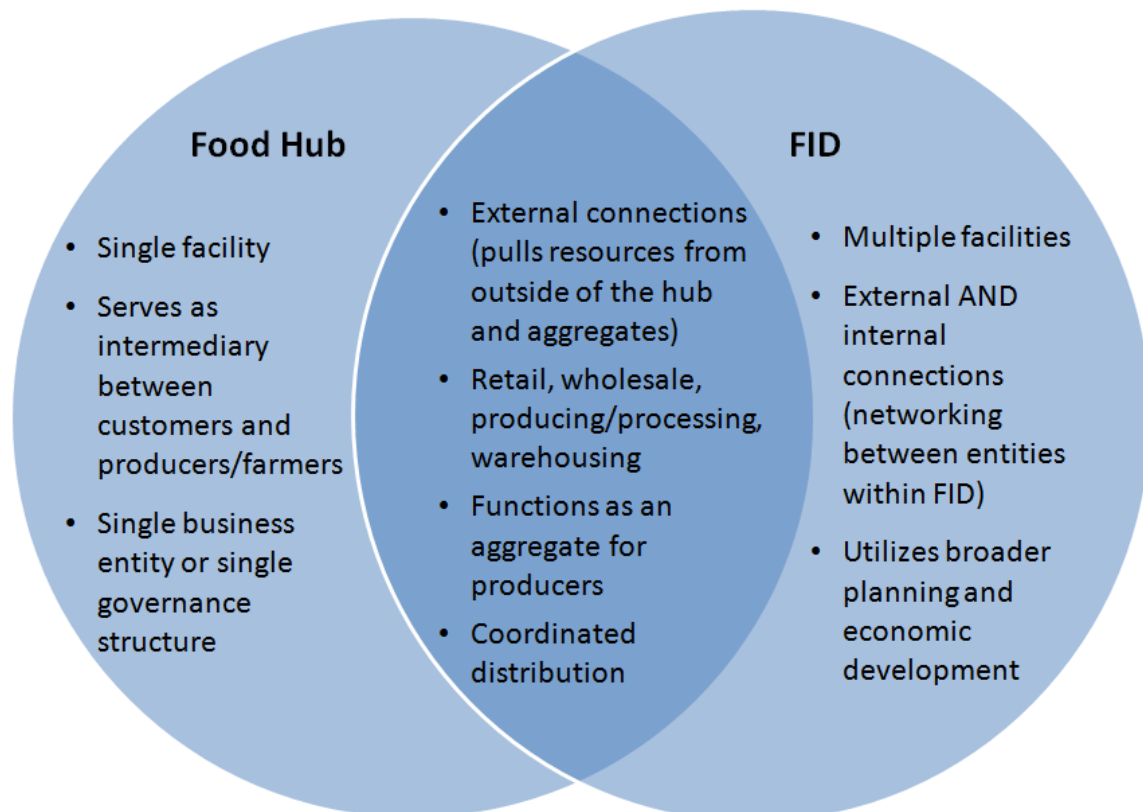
Food Hub

- Single facility
- Serves as intermediary between customers and producers/farmers
- Single business entity or single governance structure

- External connections (pulls resources from outside of the hub and aggregates)
- Retail, wholesale, producing/processing, warehousing
- Functions as an aggregate for producers
- Coordinated distribution

FID

- Multiple facilities
- External AND internal connections (networking between entities within FID)
- Utilizes broader planning and economic development